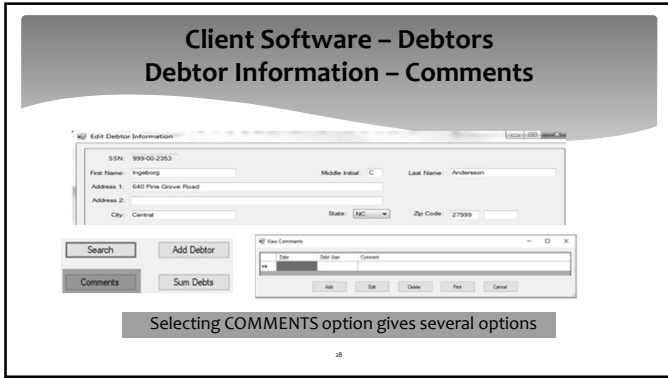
Client Software – Debtors
Debtor Information – Comments

Edit Debtor Information

SSN: 999-00-2353
First Name: Ingeborg
Middle Initial: C
Last Name: Andersson
Address 1: 640 Pine Grove Road
Address 2:
City: Central
State: NC
Zip Code: 27999

Search
Add Debtor
Comments
Sum Debts

View Comments

| Date | Debt User | Comment |
|---|---|---|
| | | |

Add
Edit
Delete
Print
Cancel

Selecting COMMENTS option gives several options

28